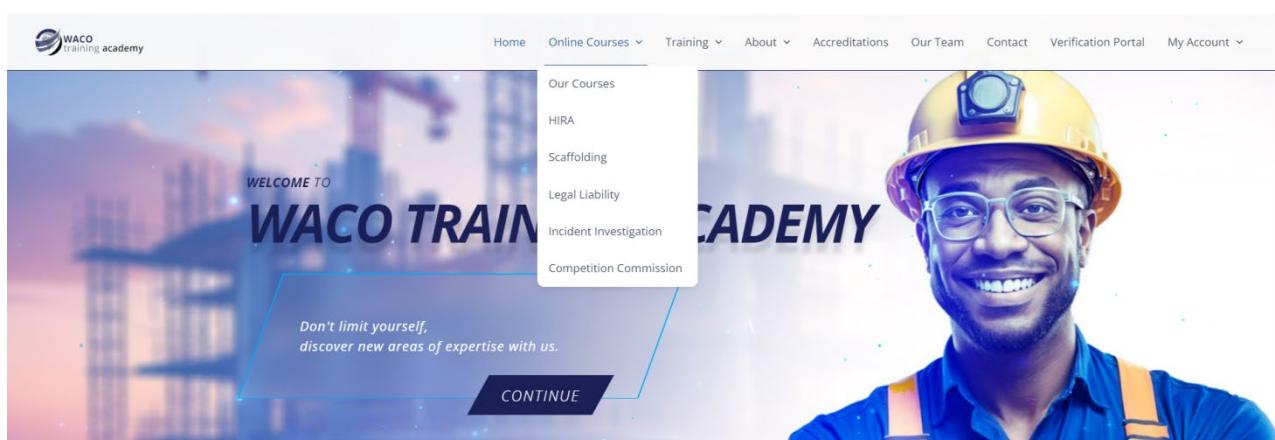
WACO training academy

Home Online Courses Training About Accreditations Our Team Contact Verification Portal My Account

Our Courses
HIRA
Scaffolding
Legal Liability
Incident Investigation
Competition Commission

WELCOME TO
WACO TRAIN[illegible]CADEMY

Don't limit yourself,
discover new areas of expertise with us.

CONTINUE